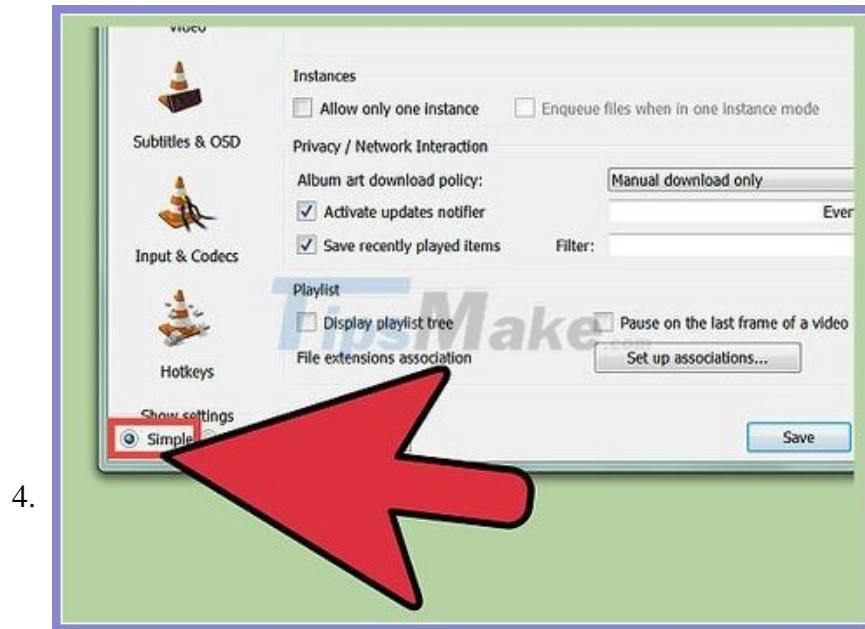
Video

Subtitles & OSD

Input & Codecs

Hotkeys

Show settings

Simple

Instances

Allow only one instance

Enqueue files when in one instance mode

Privacy / Network Interaction

Album art download policy:

Manual download only

Activate updates notifier

Ever

Save recently played items

Filter:

Playlist

Display playlist tree

Pause on the last frame of a video

File extensions association

Set up associations...

Save

TipsMake.com

4.